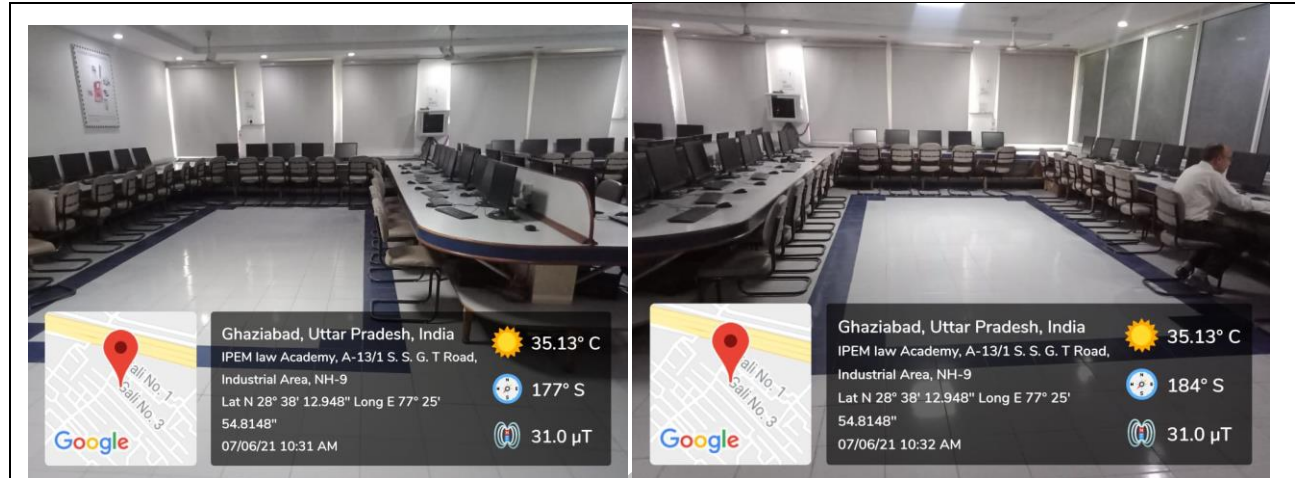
Gali No. 1
Gali No. 3
Google

Ghaziabad, Uttar Pradesh, India
IPEM law Academy, A-13/1 S. S. G. T Road, Industrial Area, NH-9
Lat N 28° 38' 12.948" Long E 77° 25' 54.8148"
07/06/21 10:31 AM

35.13° C
177° S
31.0 μT

Gali No. 1
Gali No. 3
Google

Ghaziabad, Uttar Pradesh, India
IPEM law Academy, A-13/1 S. S. G. T Road, Industrial Area, NH-9
Lat N 28° 38' 12.948" Long E 77° 25' 54.8148"
07/06/21 10:32 AM

35.13° C
184° S
31.0 μT